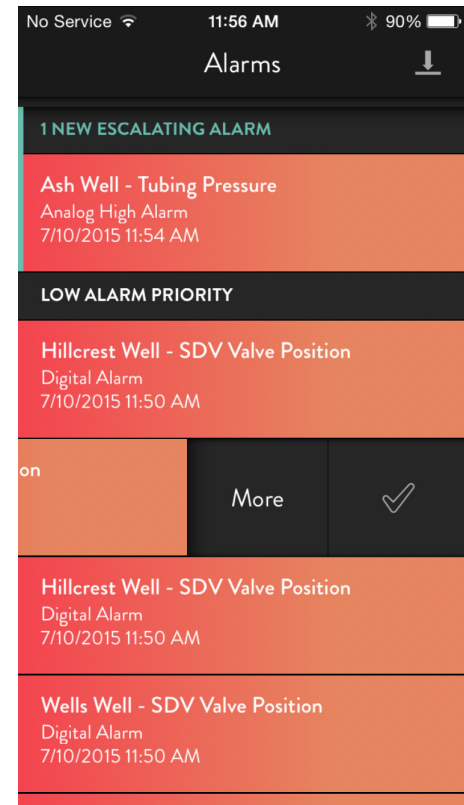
No Service 11:56 AM 90%

Alarms

1 NEW ESCALATING ALARM

Ash Well - Tubing Pressure
Analog High Alarm
7/10/2015 11:54 AM

LOW ALARM PRIORITY

Hillcrest Well - SDV Valve Position
Digital Alarm
7/10/2015 11:50 AM

on

More

Hillcrest Well - SDV Valve Position
Digital Alarm
7/10/2015 11:50 AM

Wells Well - SDV Valve Position
Digital Alarm
7/10/2015 11:50 AM